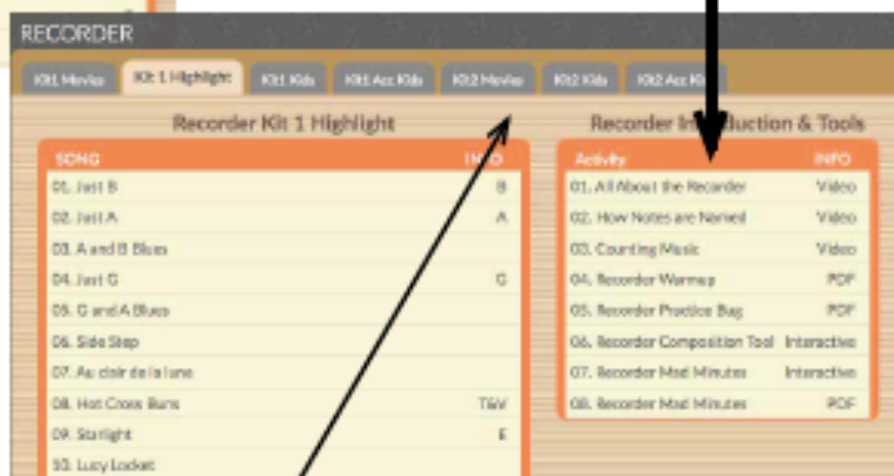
RECORDER

Kit1 Movies | Kit 1 Highlight | Kit1 Kids | Kit1 Acc Kids | Kit2 Movies | Kit2 Kids | Kit2 Acc Kids

Recorder Kit 1 Highlight

| SONG | INFO |
|---|---|
| 01. Just B | B |
| 02. Just A | A |
| 03. A and B Blues | |
| 04. Just G | G |
| 05. G and A Blues | |
| 06. Side Step | |
| 07. Au clair de la lune | |
| 08. Hot Cross Buns | T&V |
| 09. Starlight | E |
| 10. Lucy Locket | |

Recorder In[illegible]uction & Tools

| Activity | INFO |
|---|---|
| 01. All About the Recorder | Video |
| 02. How Notes are Named | Video |
| 03. Counting Music | Video |
| 04. Recorder Warmup | PDF |
| 05. Recorder Practice Bug | PDF |
| 06. Recorder Composition Tool | Interactive |
| 07. Recorder Mad Minutes | Interactive |
| 08. Recorder Mad Minutes | PDF |